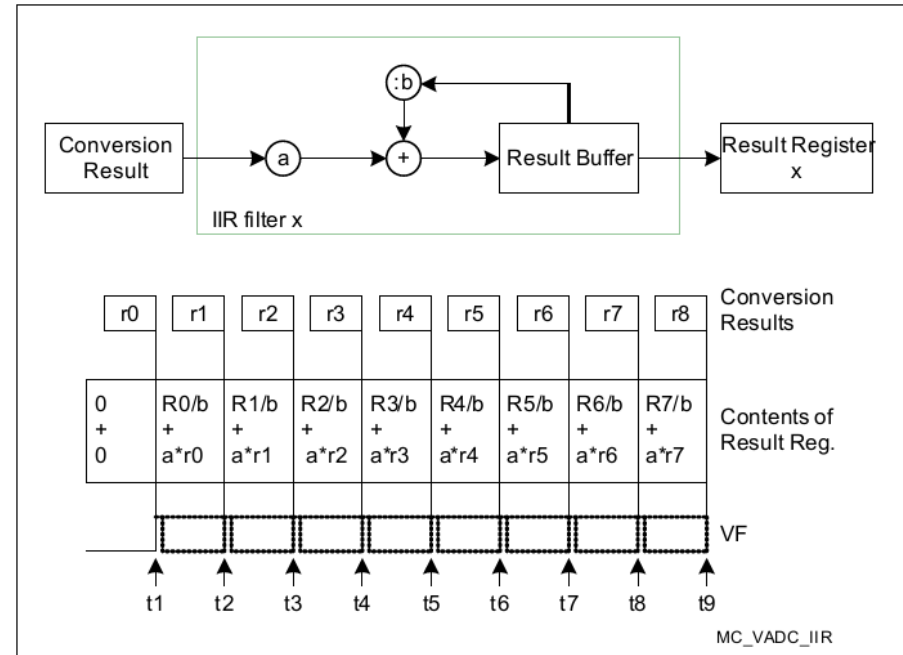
:b

Conversion Result

a

+

Result Buffer

Result Register x

IIR filter x

| r0 | r1 | r2 | r3 | r4 | r5 | r6 | r7 | r8 | Conversion Results |
|---|---|---|---|---|---|---|---|---|---|
| 0 + 0 | R0/b + a*r0 | R1/b + a*r1 | R2/b + a*r2 | R3/b + a*r3 | R4/b + a*r4 | R5/b + a*r5 | R6/b + a*r6 | R7/b + a*r7 | Contents of Result Reg. |

VF

t1 t2 t3 t4 t5 t6 t7 t8 t9

MC_VADC_IIR